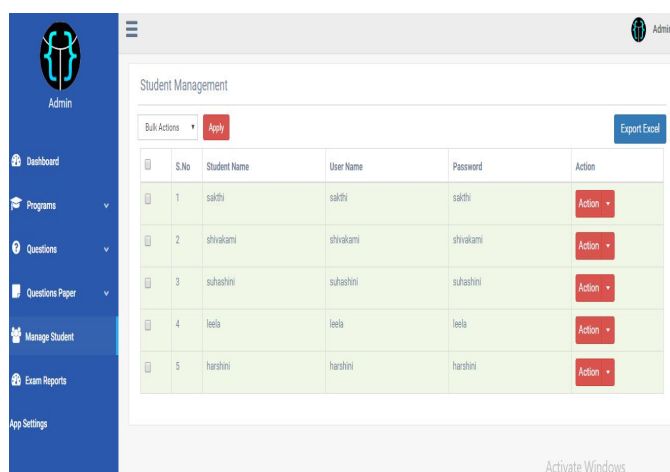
Admin

Dashboard

Programs

Questions

Questions Paper

Manage Student

Exam Reports

App Settings

Admin

Student Management

Bulk Actions

Apply

Export Excel

| | S.No | Student Name | User Name | Password | Action |
|---|---|---|---|---|---|
| | 1 | sakthi | sakthi | sakthi | Action |
| | 2 | shivakami | shivakami | shivakami | Action |
| | 3 | suhashini | suhashini | suhashini | Action |
| | 4 | leela | leela | leela | Action |
| | 5 | harshini | harshini | harshini | Action |

Activate Windows